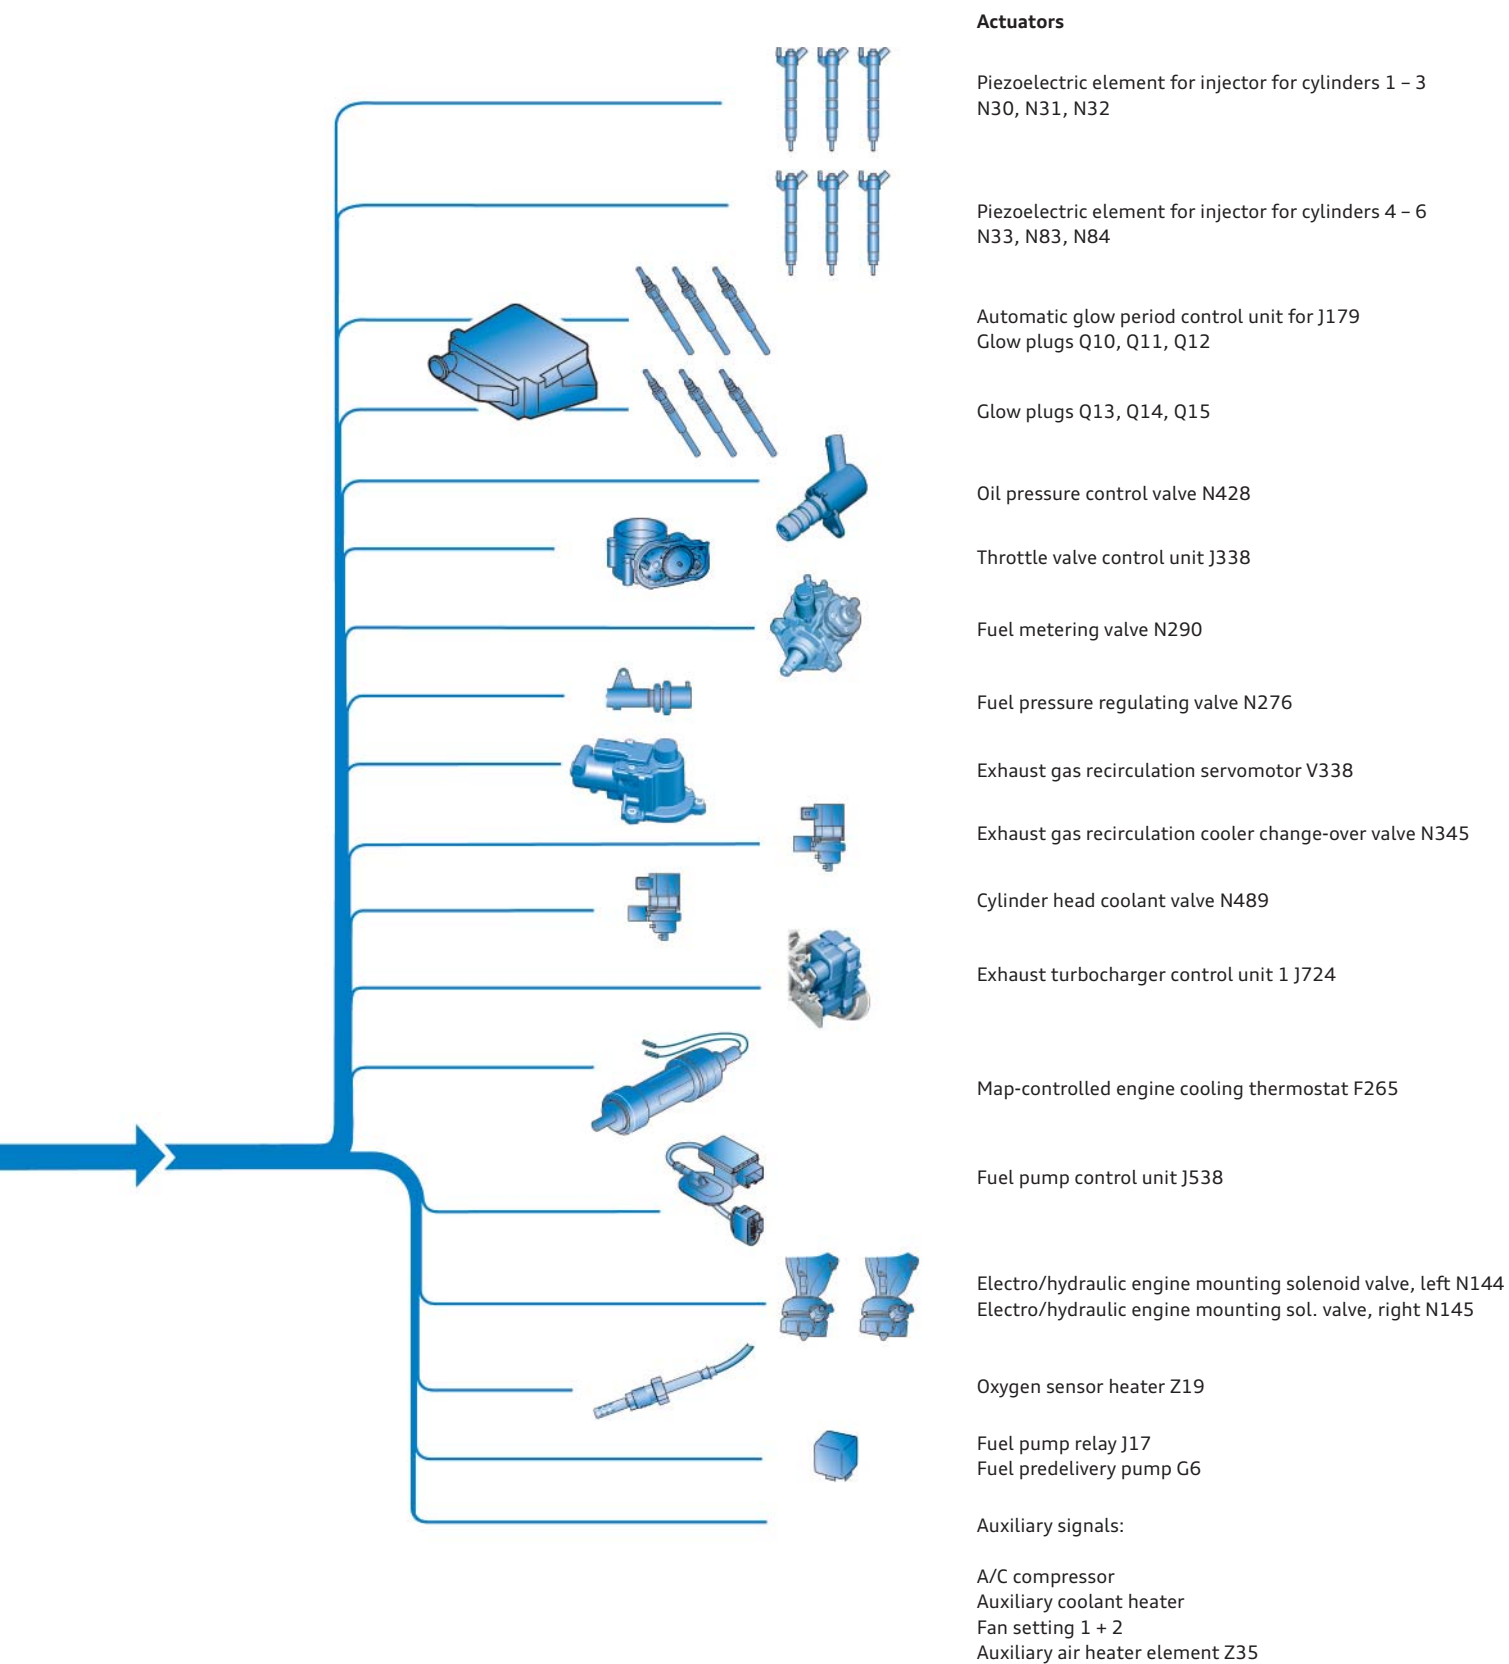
Actuators

Piezoelectric element for injector for cylinders 1 – 3
N30, N31, N32

Piezoelectric element for injector for cylinders 4 – 6
N33, N83, N84

Automatic glow period control unit for J179
Glow plugs Q10, Q11, Q12

Glow plugs Q13, Q14, Q15

Oil pressure control valve N428

Throttle valve control unit J338

Fuel metering valve N290

Fuel pressure regulating valve N276

Exhaust gas recirculation servomotor V338

Exhaust gas recirculation cooler change-over valve N345

Cylinder head coolant valve N489

Exhaust turbocharger control unit 1 J724

Map-controlled engine cooling thermostat F265

Fuel pump control unit J538

Electro/hydraulic engine mounting solenoid valve, left N144
Electro/hydraulic engine mounting sol. valve, right N145

Oxygen sensor heater Z19

Fuel pump relay J17
Fuel predelivery pump G6

Auxiliary signals:

A/C compressor
Auxiliary coolant heater
Fan setting 1 + 2
Auxiliary air heater element Z35